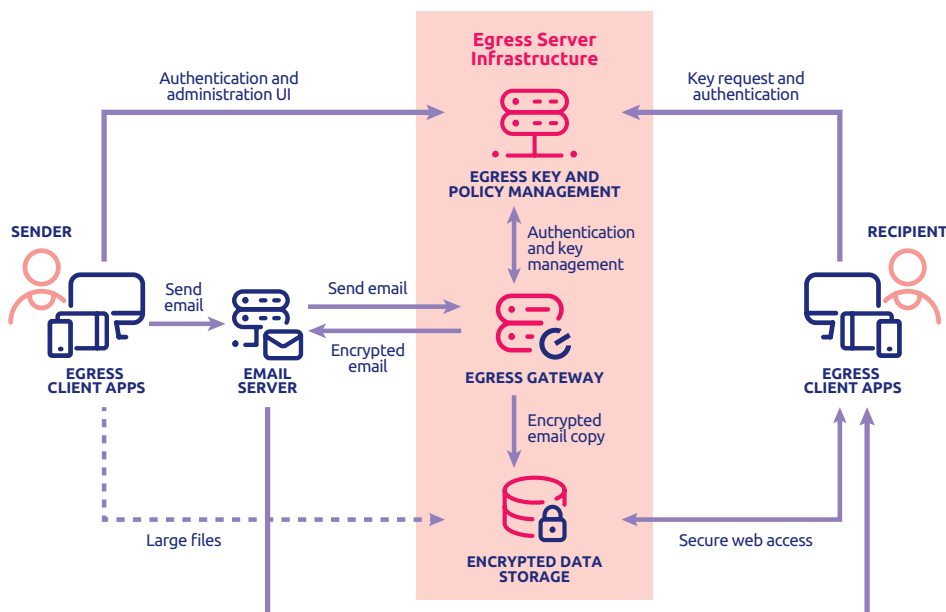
Egress Server Infrastructure

Authentication and administration UI

Key request and authentication

EGRESS KEY AND POLICY MANAGEMENT

SENDER

RECIPIENT

Authentication and key management

Send email

Send email

Encrypted email

EGRESS CLIENT APPS

EMAIL SERVER

EGRESS GATEWAY

EGRESS CLIENT APPS

Encrypted email copy

Large files

ENCRYPTED DATA STORAGE

Secure web access